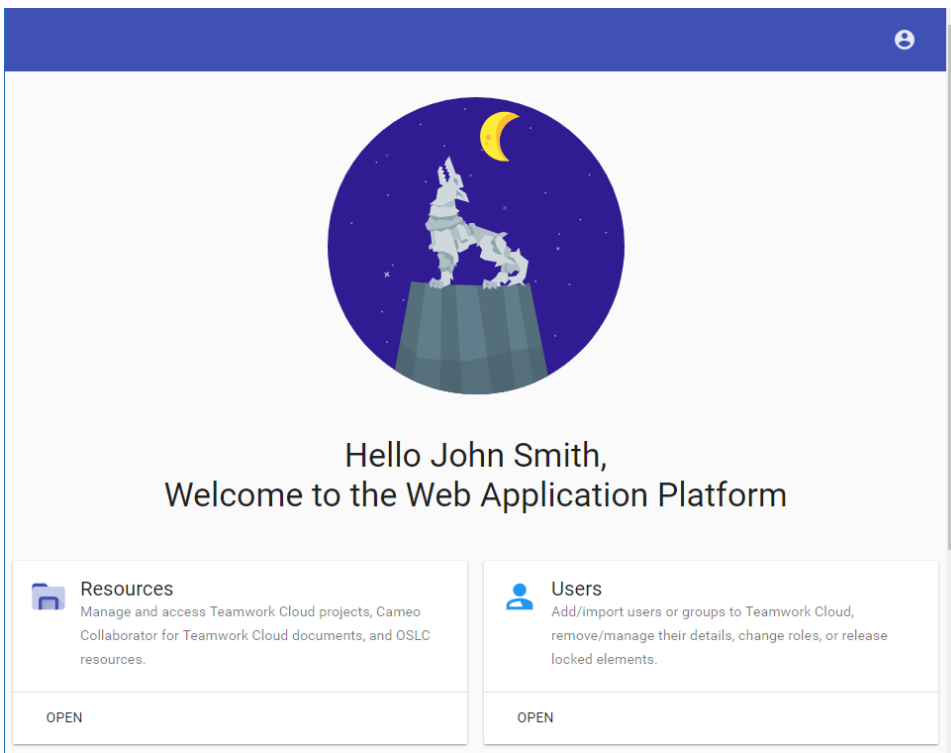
Hello John Smith,
Welcome to the Web Application Platform

Resources
Manage and access Teamwork Cloud projects, Cameo Collaborator for Teamwork Cloud documents, and OSLC resources.

OPEN

Users
Add/import users or groups to Teamwork Cloud, remove/manage their details, change roles, or release locked elements.

OPEN